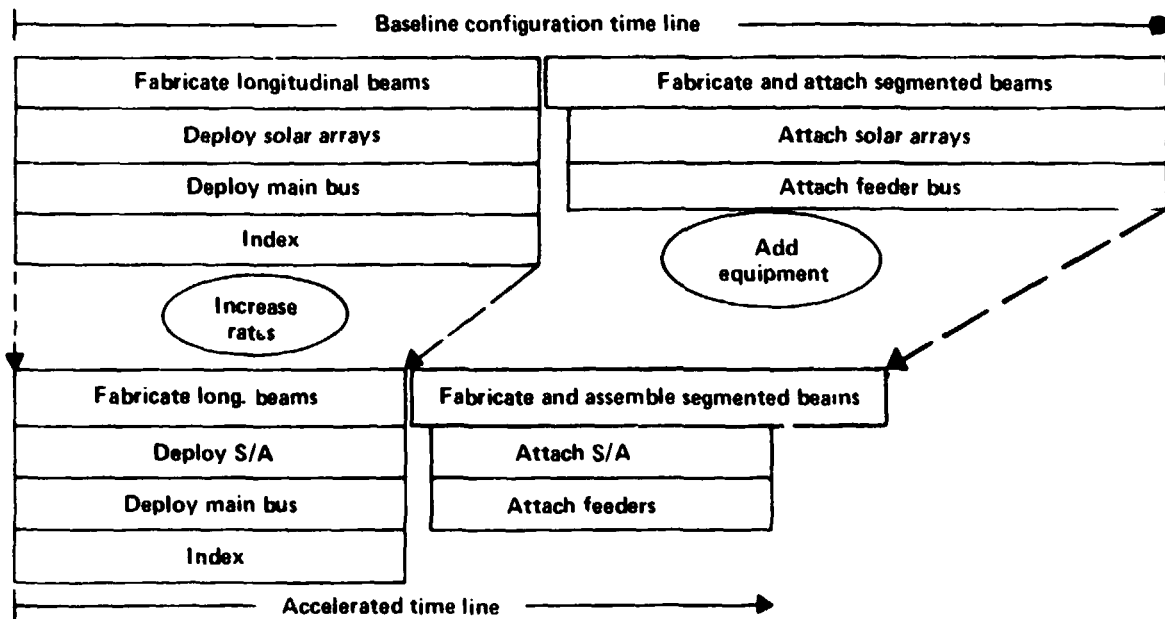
Baseline configuration time line

Fabricate longitudinal beams

Deploy solar arrays

Deploy main bus

Index

Fabricate and attach segmented beams

Attach solar arrays

Attach feeder bus

Add equipment

Increase rates

Fabricate long. beams

Deploy S/A

Deploy main bus

Index

Fabricate and assemble segmented beams

Attach S/A

Attach feeders

Accelerated time line